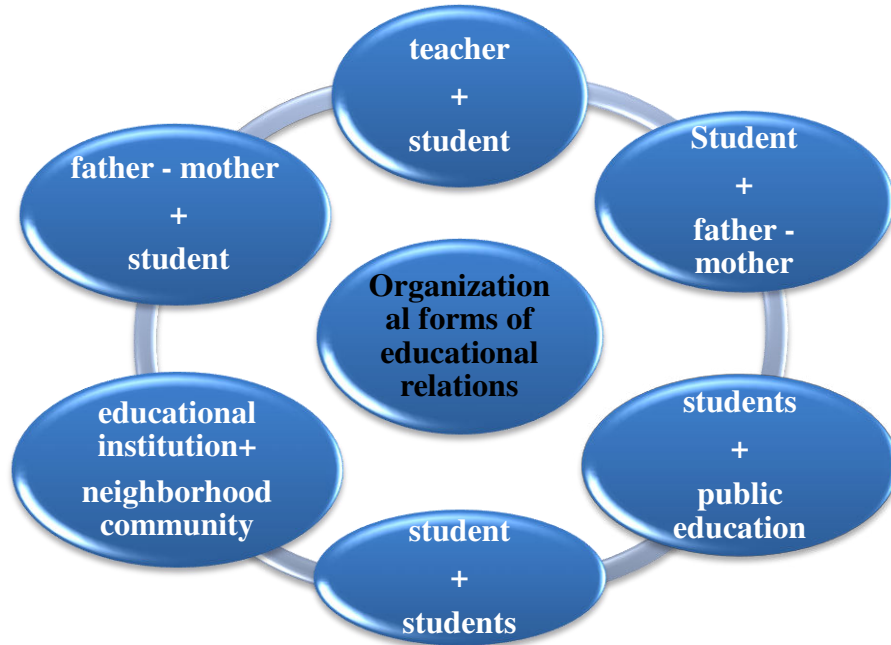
Organizational forms of educational relations

teacher
+
student

Student
+
father - mother

students
+
public education

student
+
students

educational institution+
neighborhood community

father - mother
+
student